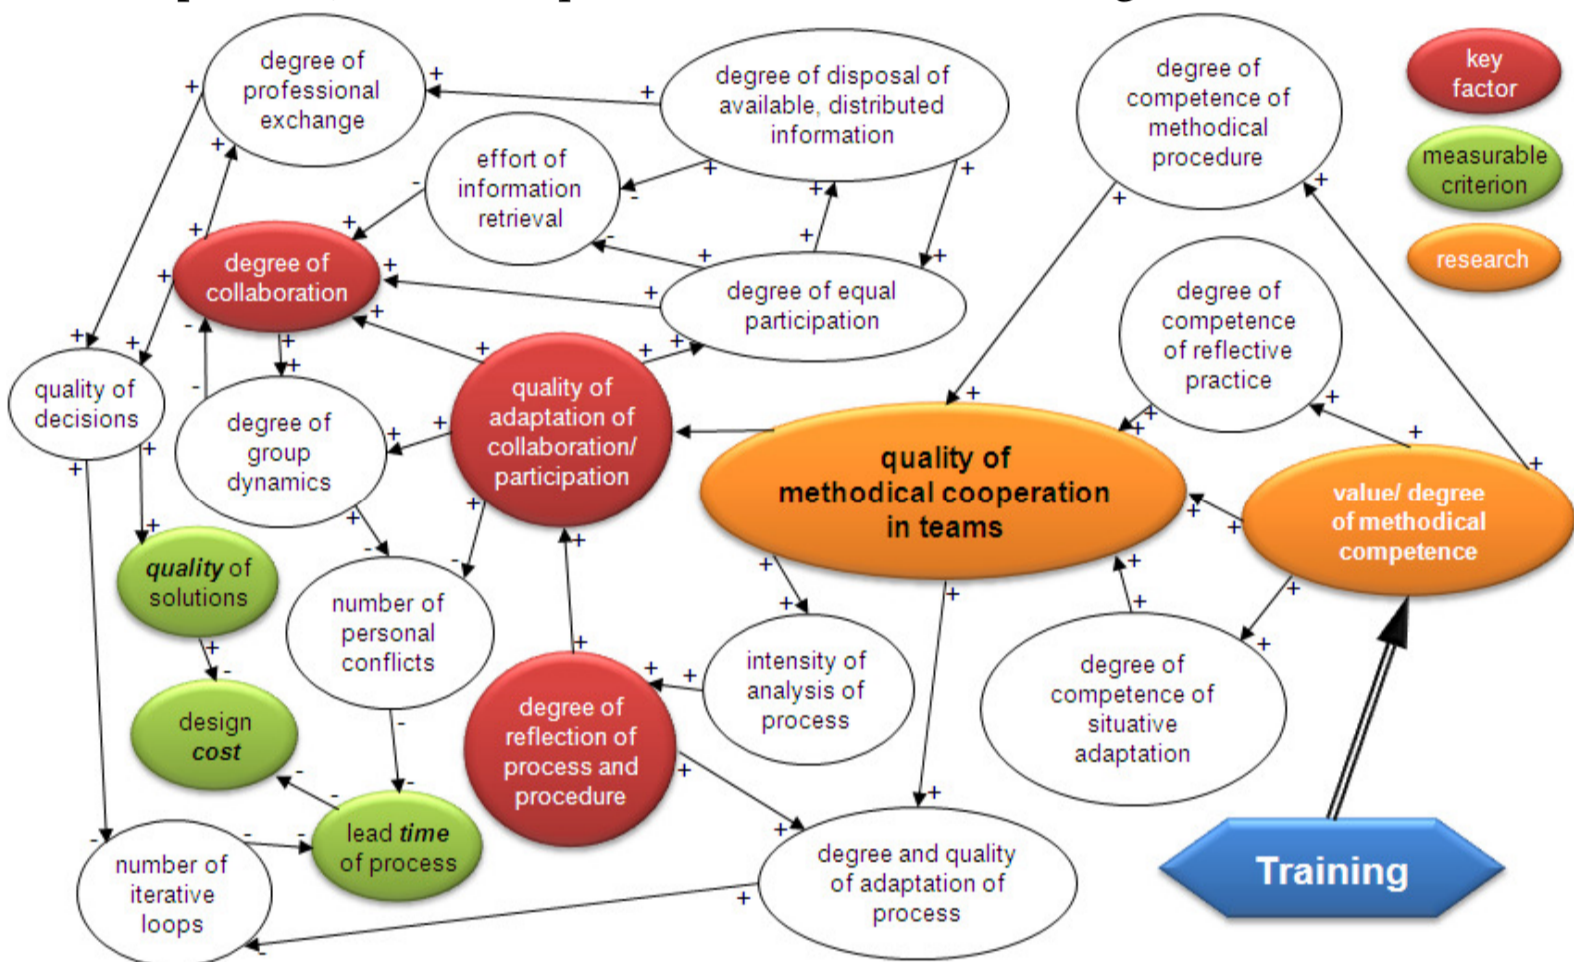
degree of professional exchange

degree of disposal of available, distributed information

degree of competence of methodical procedure

key factor

measurable criterion

research

effort of information retrieval

degree of collaboration

degree of equal participation

degree of competence of reflective practice

quality of decisions

degree of group dynamics

quality of adaptation of collaboration/ participation

quality of methodical cooperation in teams

value/ degree of methodical competence

quality of solutions

number of personal conflicts

intensity of analysis of process

degree of competence of situative adaptation

design cost

degree of reflection of process and procedure

lead time of process

number of iterative loops

degree and quality of adaptation of process

Training